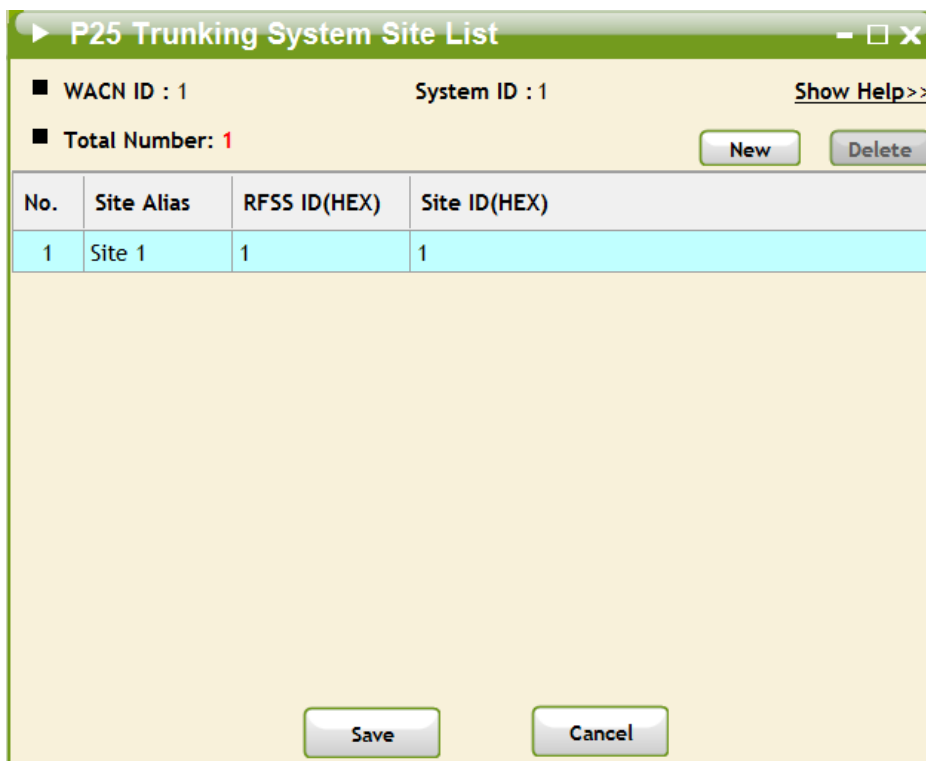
P25 Trunking System Site List

WACN ID : 1 System ID : 1 Show Help>>

Total Number: 1

New Delete

| No. | Site Alias | RFSS ID(HEX) | Site ID(HEX) |
|---|---|---|---|
| 1 | Site 1 | 1 | 1 |

Save Cancel